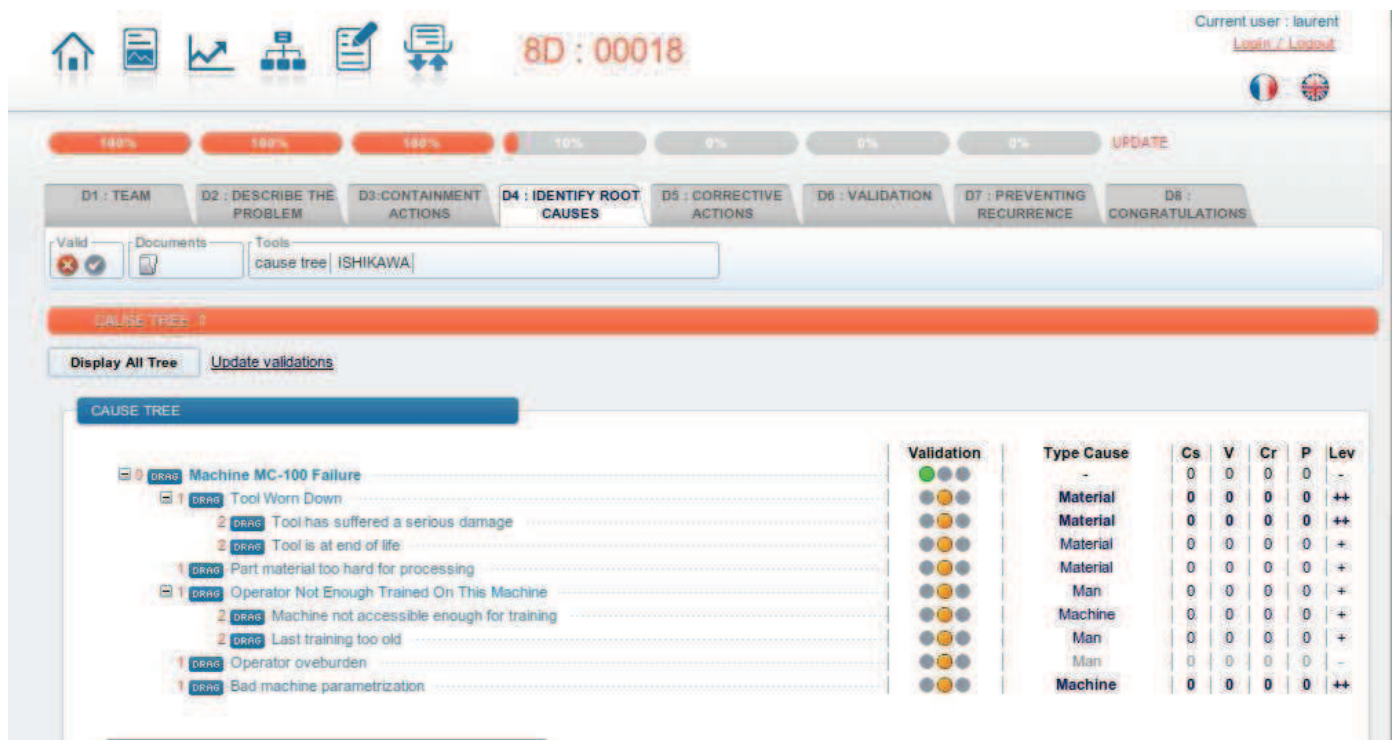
8D : 00018

Current user : laurent
Login / Logout

100% 100% 100% 10% 0% 0% 0% UPDATE

D1 : TEAM | D2 : DESCRIBE THE PROBLEM | D3:CONTAINMENT ACTIONS | D4 : IDENTIFY ROOT CAUSES | D5 : CORRECTIVE ACTIONS | D6 : VALIDATION | D7 : PREVENTING RECURRENCE | D8 : CONGRATULATIONS

Valid
Documents
Tools
cause tree | ISHIKAWA

CAUSE TREE ?

Display All Tree
Update validations

CAUSE TREE

| | Validation | Type Cause | Cs | V | Cr | P | Lev |
|---|---|---|---|---|---|---|---|
| 0 DRAG Machine MC-100 Failure | | - | 0 | 0 | 0 | 0 | - |
| 1 DRAG Tool Worn Down | | Material | 0 | 0 | 0 | 0 | ++ |
| 2 DRAG Tool has suffered a serious damage | | Material | 0 | 0 | 0 | 0 | ++ |
| 2 DRAG Tool is at end of life | | Material | 0 | 0 | 0 | 0 | + |
| 1 DRAG Part material too hard for processing | | Material | 0 | 0 | 0 | 0 | + |
| 1 DRAG Operator Not Enough Trained On This Machine | | Man | 0 | 0 | 0 | 0 | + |
| 2 DRAG Machine not accessible enough for training | | Machine | 0 | 0 | 0 | 0 | + |
| 2 DRAG Last training too old | | Man | 0 | 0 | 0 | 0 | + |
| 1 DRAG Operator oveburden | | Man | 0 | 0 | 0 | 0 | - |
| 1 DRAG Bad machine parametrization | | Machine | 0 | 0 | 0 | 0 | ++ |